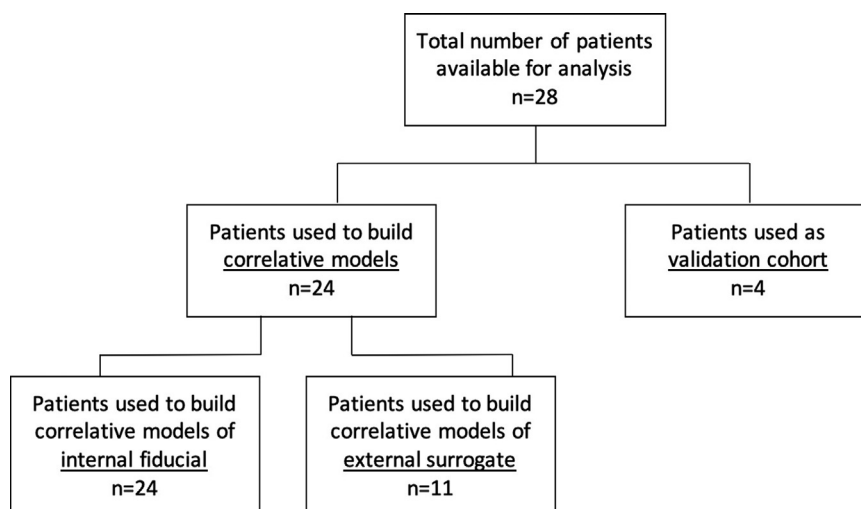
Total number of patients available for analysis
n=28

Patients used to build correlative models
n=24

Patients used as validation cohort
n=4

Patients used to build correlative models of internal fiducial
n=24

Patients used to build correlative models of external surrogate
n=11